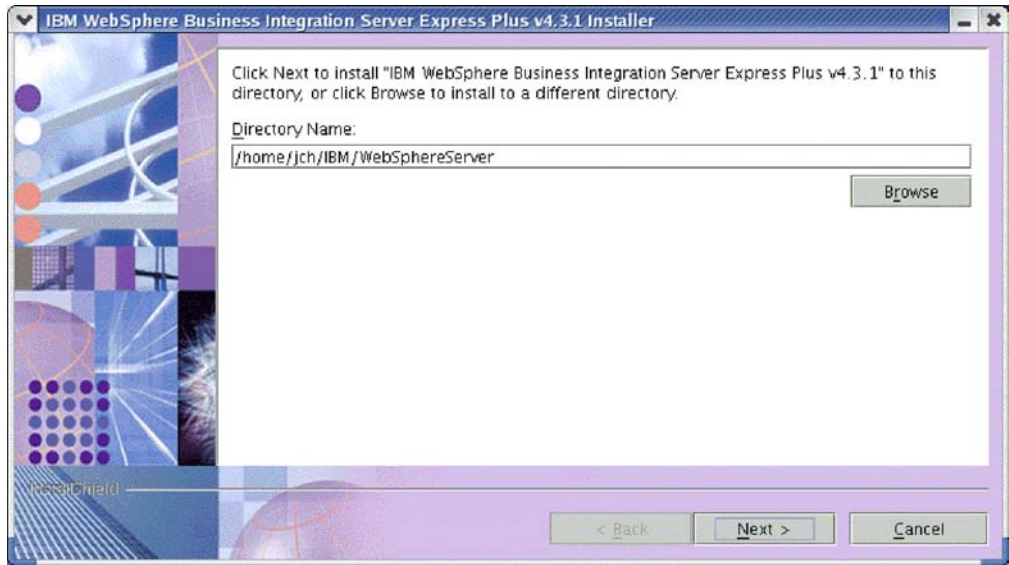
IBM WebSphere Business Integration Server Express Plus v4.3.1 Installer

Click Next to install "IBM WebSphere Business Integration Server Express Plus v4.3.1" to this directory, or click Browse to install to a different directory.

Directory Name:

/home/jch/IBM/WebSphereServer

Browse

InstallShield

< Back

Next >

Cancel